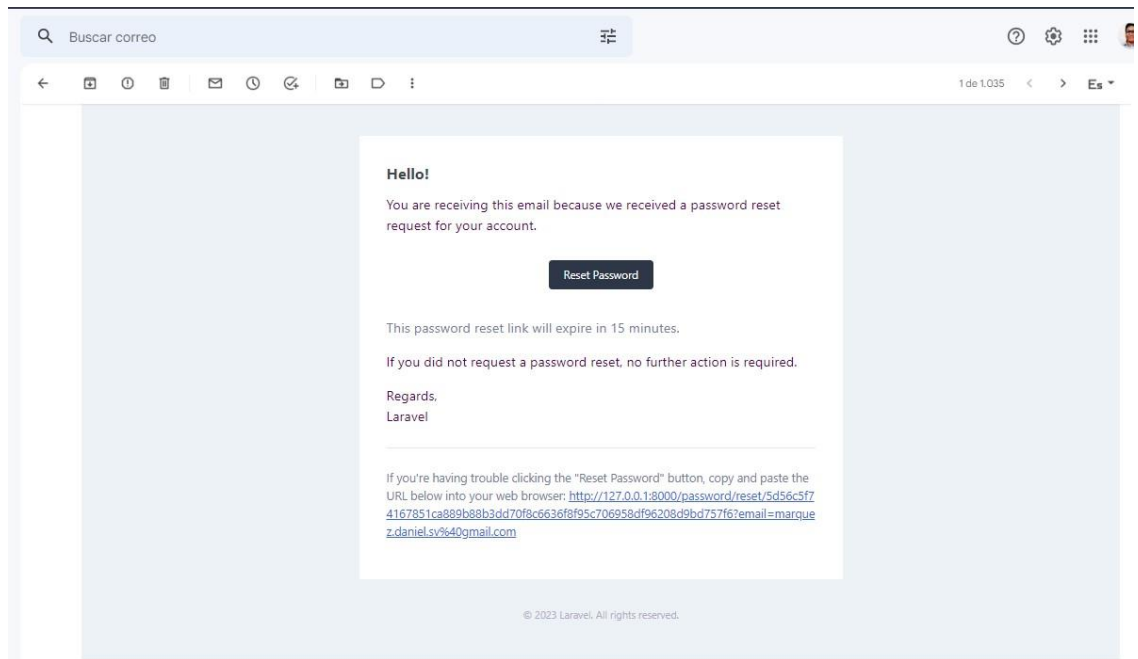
Buscar correo

1 de 1.035

Es

Hello!

You are receiving this email because we received a password reset request for your account.

Reset Password

This password reset link will expire in 15 minutes.

If you did not request a password reset, no further action is required.

Regards,
Laravel

If you're having trouble clicking the "Reset Password" button, copy and paste the URL below into your web browser: http://127.0.0.1:8000/password/reset/5d56c5f74167851ca889b88b3dd70f8c6636f8f95c706958df96208d9bd757f6?email=marquez.daniel.sv%40gmail.com

© 2023 Laravel. All rights reserved.